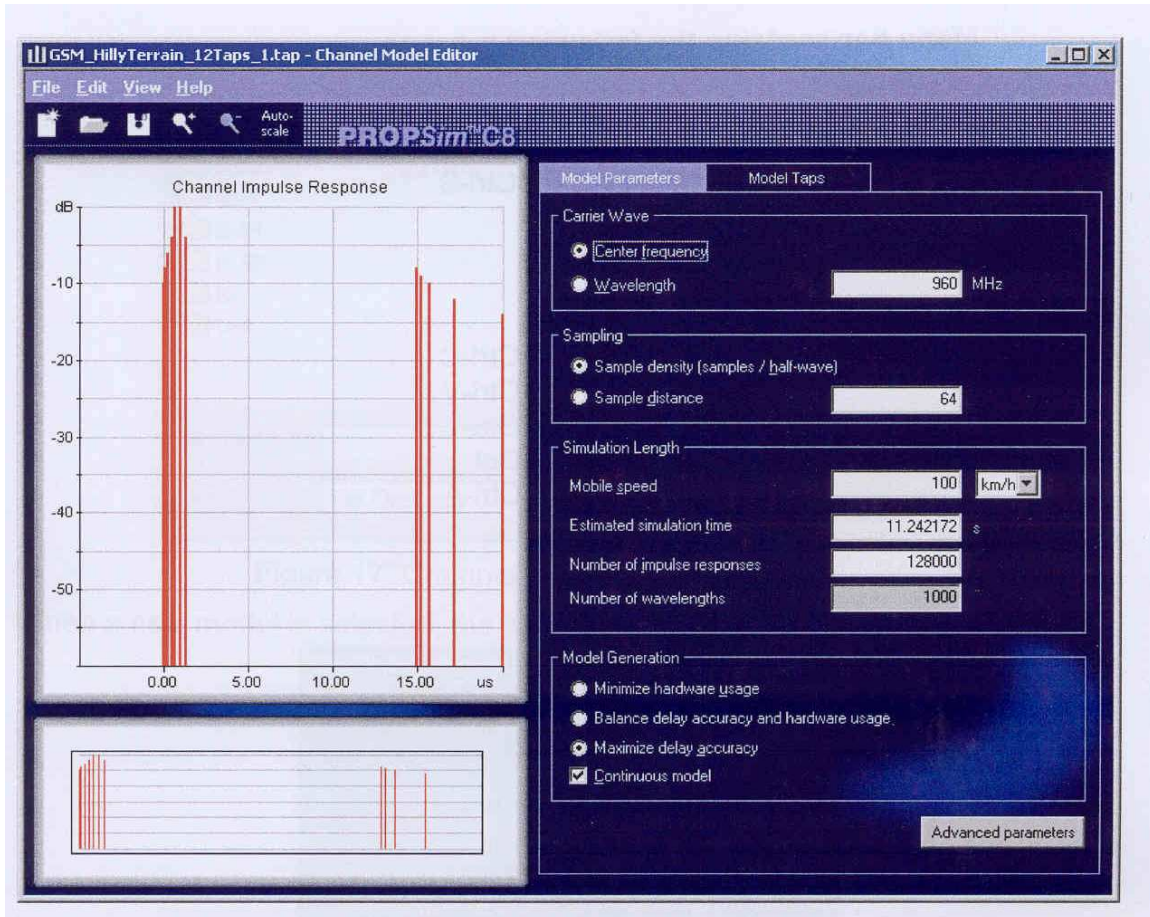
GSM_HillyTerrain_12Taps_1.tap - Channel Model Editor

File Edit View Help

Auto-scale

PROPSim™C8

Channel Impulse Response

dB

-10

-20

-30

-40

-50

0.00 5.00 10.00 15.00 us

Model Parameters | Model Taps

Carrier Wave

Center frequency

Wavelength 960 MHz

Sampling

Sample density (samples / half-wave)

Sample distance 64

Simulation Length

Mobile speed 100 km/h

Estimated simulation time 11.242172 s

Number of impulse responses 128000

Number of wavelengths 1000

Model Generation

Minimize hardware usage

Balance delay accuracy and hardware usage

Maximize delay accuracy

Continuous model

Advanced parameters